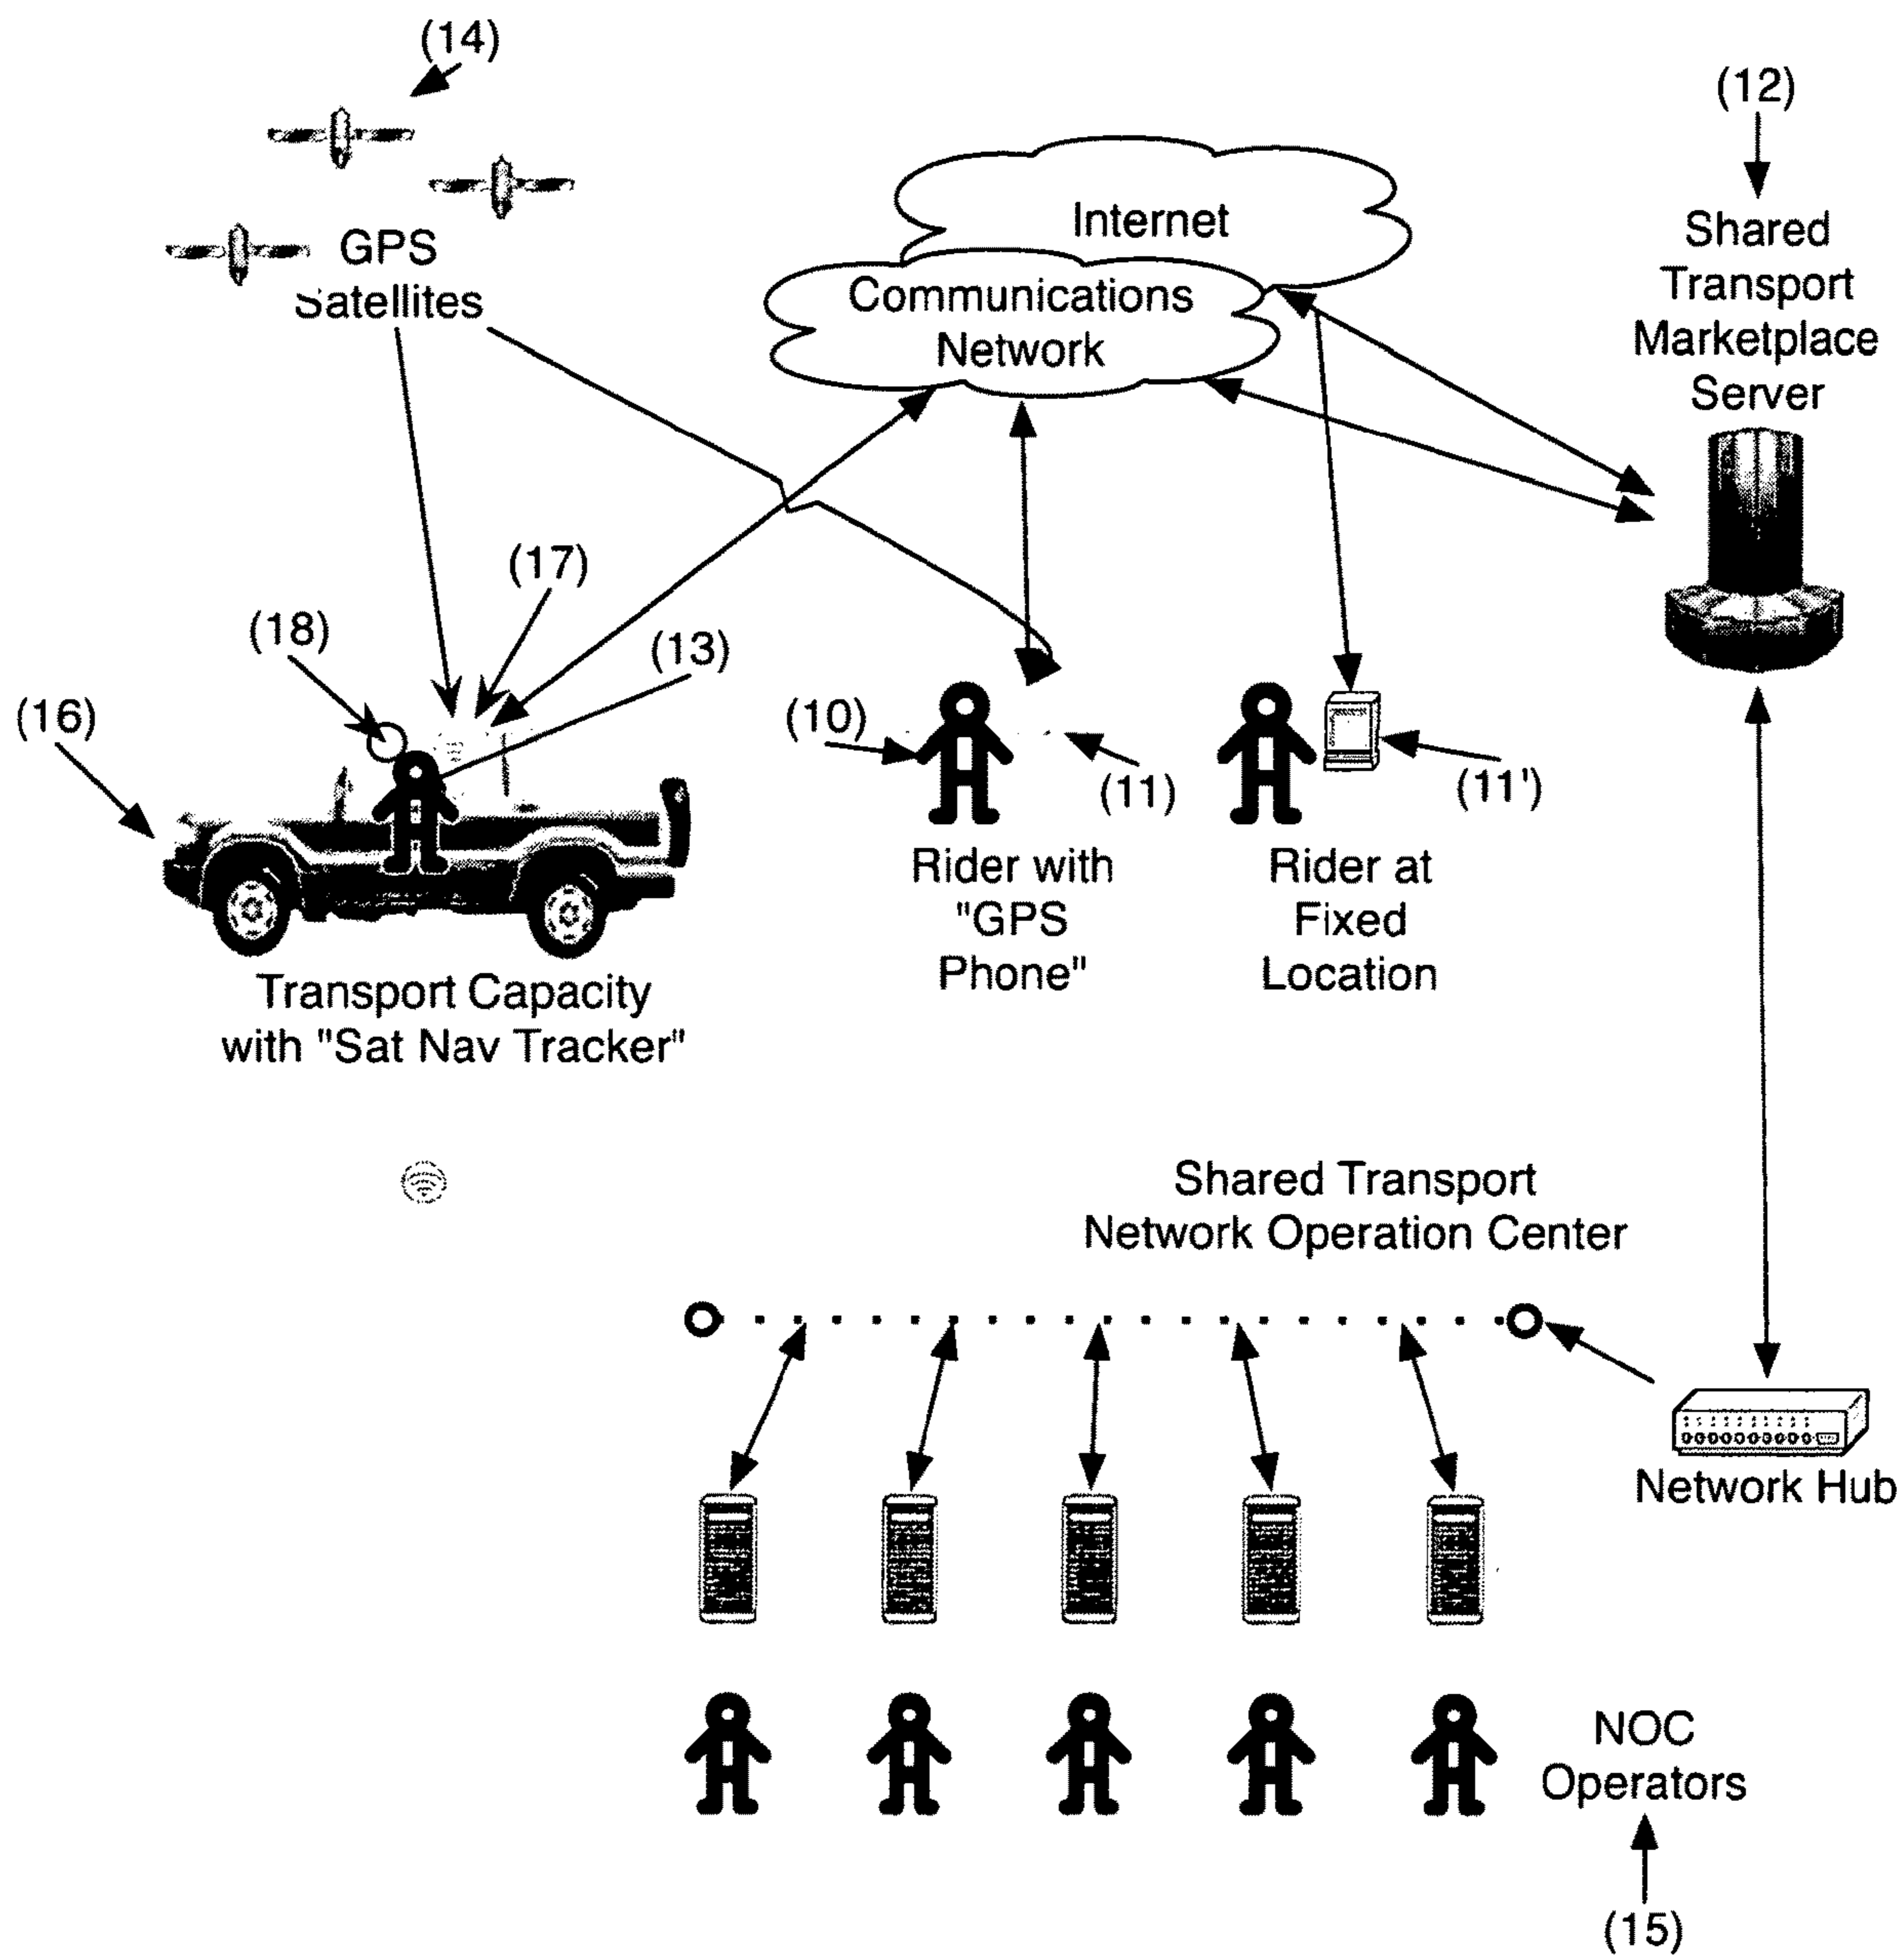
(14)

GPS Satellites

Internet

Communications Network

(12)

Shared Transport Marketplace Server

(17)

(18)

(13)

(16)

(10)

(11)

(11')

Transport Capacity with "Sat Nav Tracker"

Rider with "GPS Phone"

Rider at Fixed Location

Shared Transport Network Operation Center

Network Hub

NOC Operators

(15)